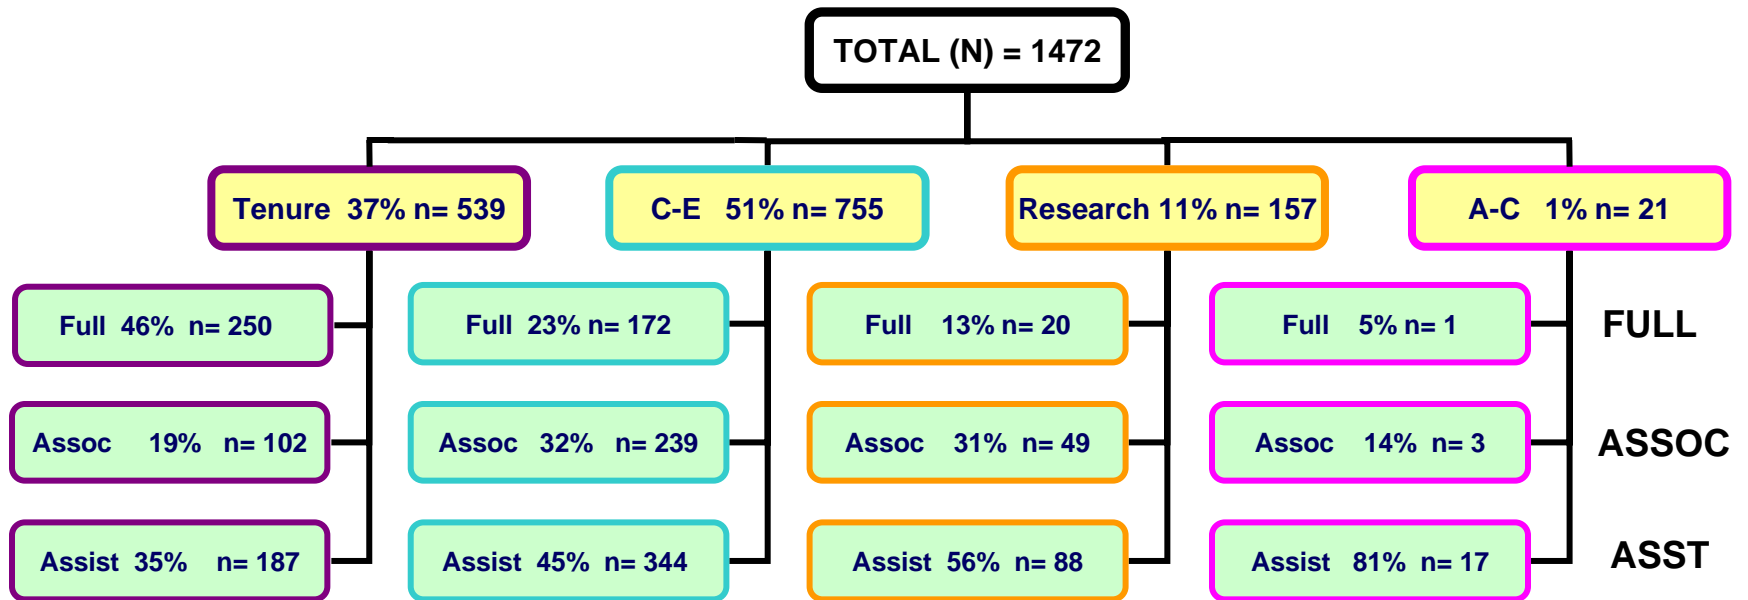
TOTAL (N) = 1472

Tenure 37% n= 539

C-E 51% n= 755

Research 11% n= 157

A-C 1% n= 21

Full 46% n= 250

Assoc 19% n= 102

Assist 35% n= 187

Full 23% n= 172

Assoc 32% n= 239

Assist 45% n= 344

Full 13% n= 20

Assoc 31% n= 49

Assist 56% n= 88

Full 5% n= 1

Assoc 14% n= 3

Assist 81% n= 17

FULL

ASSOC

ASST